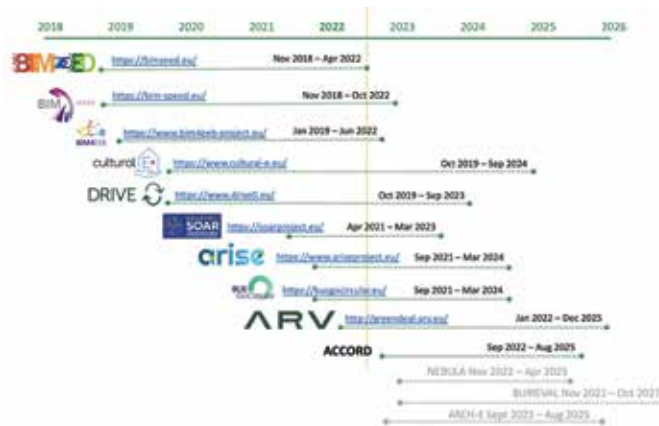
2018 2019 2020 2021 2022 2023 2024 2025 2026

BIM2ED https://bim2ed.eu/ Nov 2018 – Apr 2022

BIM SPEED https://bim-speed.eu/ Nov 2018 – Oct 2022

BIM4EEB https://www.bim4eeb-project.eu/ Jan 2019 – Jun 2022

culturalE https://www.cultural-e.eu/ Oct 2019 – Sep 2024

DRIVE https://www.drive0.eu/ Oct 2019 – Sep 2023

SOAR https://soarproject.eu/ Apr 2021 – Mar 2023

arise https://www.ariseproject.eu/ Sep 2021 – Mar 2024

BUS GoCircular https://busgocircular.eu/ Sep 2021 – Mar 2024

ARV https://greendeal-arv.eu/ Jan 2022 – Dec 2025

ACCORD Sep 2022 – Aug 2025

NEBULA Nov 2022 – Apr 2025

BURENAL Nov 2022 – Oct 2026

ARCH-E Sept 2022 – Aug 2025